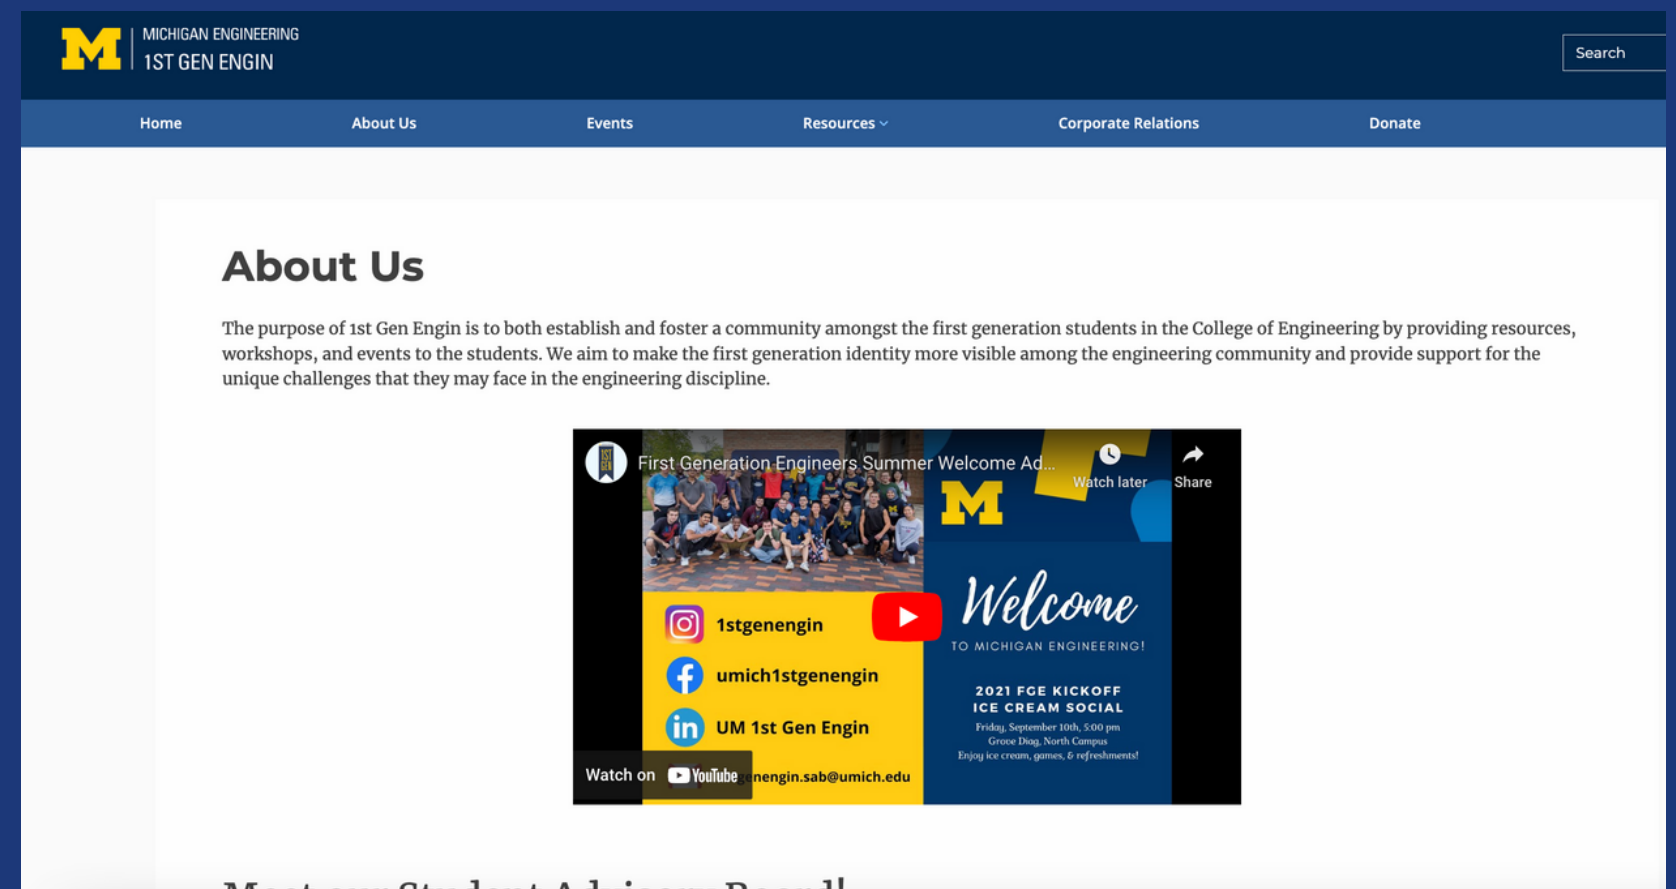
M MICHIGAN ENGINEERING
1ST GEN ENGIN

Search

Home About Us Events Resources Corporate Relations Donate

About Us

The purpose of 1st Gen Engin is to both establish and foster a community amongst the first generation students in the College of Engineering by providing resources, workshops, and events to the students. We aim to make the first generation identity more visible among the engineering community and provide support for the unique challenges that they may face in the engineering discipline.

First Generation Engineers Summer Welcome Ad...

Watch later

Share

1stgenengin

umich1stgenengin

UM 1st Gen Engin

Watch on YouTube

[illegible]genengin.sab@umich.edu

M

Welcome

TO MICHIGAN ENGINEERING!

2021 FGE KICKOFF
ICE CREAM SOCIAL

Friday, September 10th, 5:00 pm
Grove Diag, North Campus
Enjoy ice cream, games, & refreshments!

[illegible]